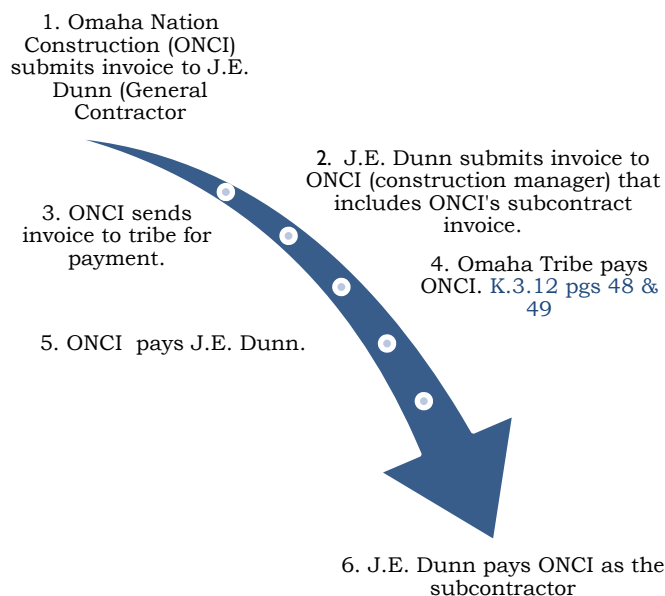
1. Omaha Nation Construction (ONCI) submits invoice to J.E. Dunn (General Contractor

2. J.E. Dunn submits invoice to ONCI (construction manager) that includes ONCI's subcontract invoice.

3. ONCI sends invoice to tribe for payment.

4. Omaha Tribe pays ONCI. K.3.12 pgs 48 & 49

5. ONCI pays J.E. Dunn.

6. J.E. Dunn pays ONCI as the subcontractor